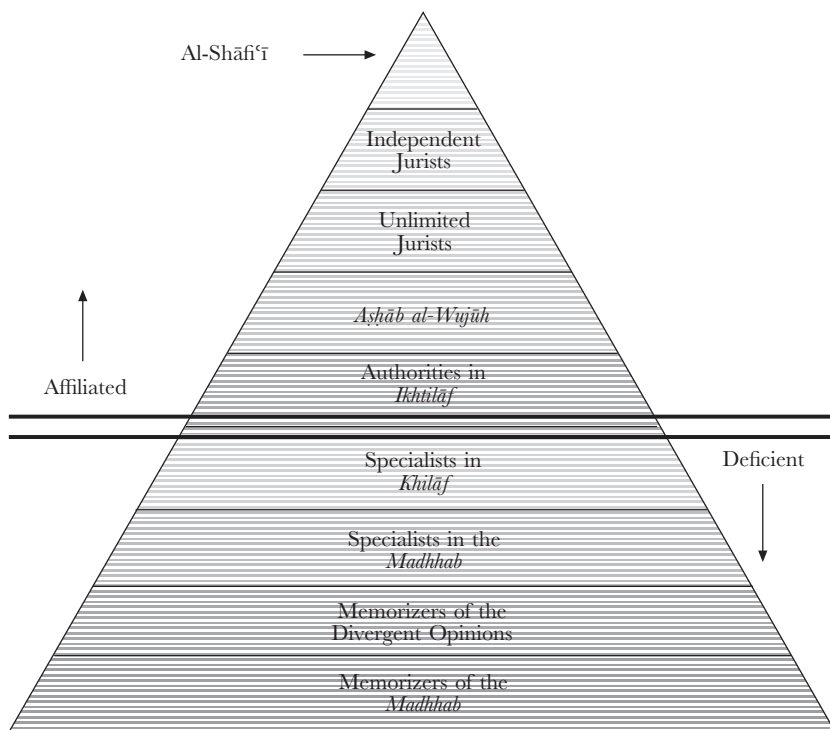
Al-Shāfiʿī

Independent Jurists

Unlimited Jurists

Aṣḥāb al-Wujūh

Affiliated

Authorities in Ikhtilāf

Specialists in Khilāf

Deficient

Specialists in the Madhhab

Memorizers of the Divergent Opinions

Memorizers of the Madhhab